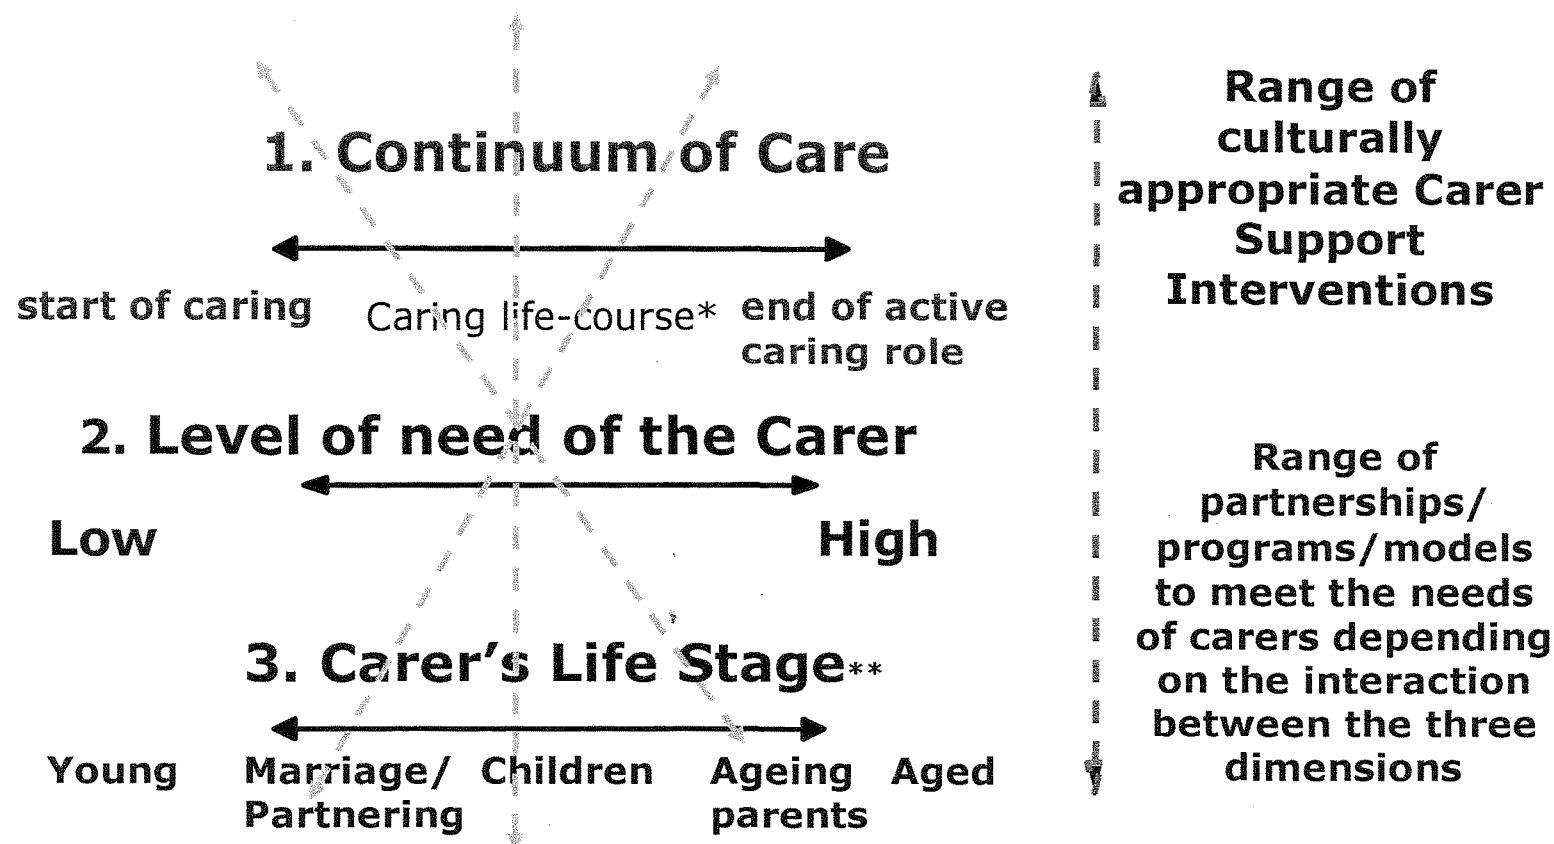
1. Continuum of Care

start of caring Caring life-course* end of active caring role

2. Level of need of the Carer

Low High

3. Carer's Life Stage**

Young Marriage/ Partnering Children Ageing parents Aged

Range of culturally appropriate Carer Support Interventions

Range of partnerships/ programs/models to meet the needs of carers depending on the interaction between the three dimensions